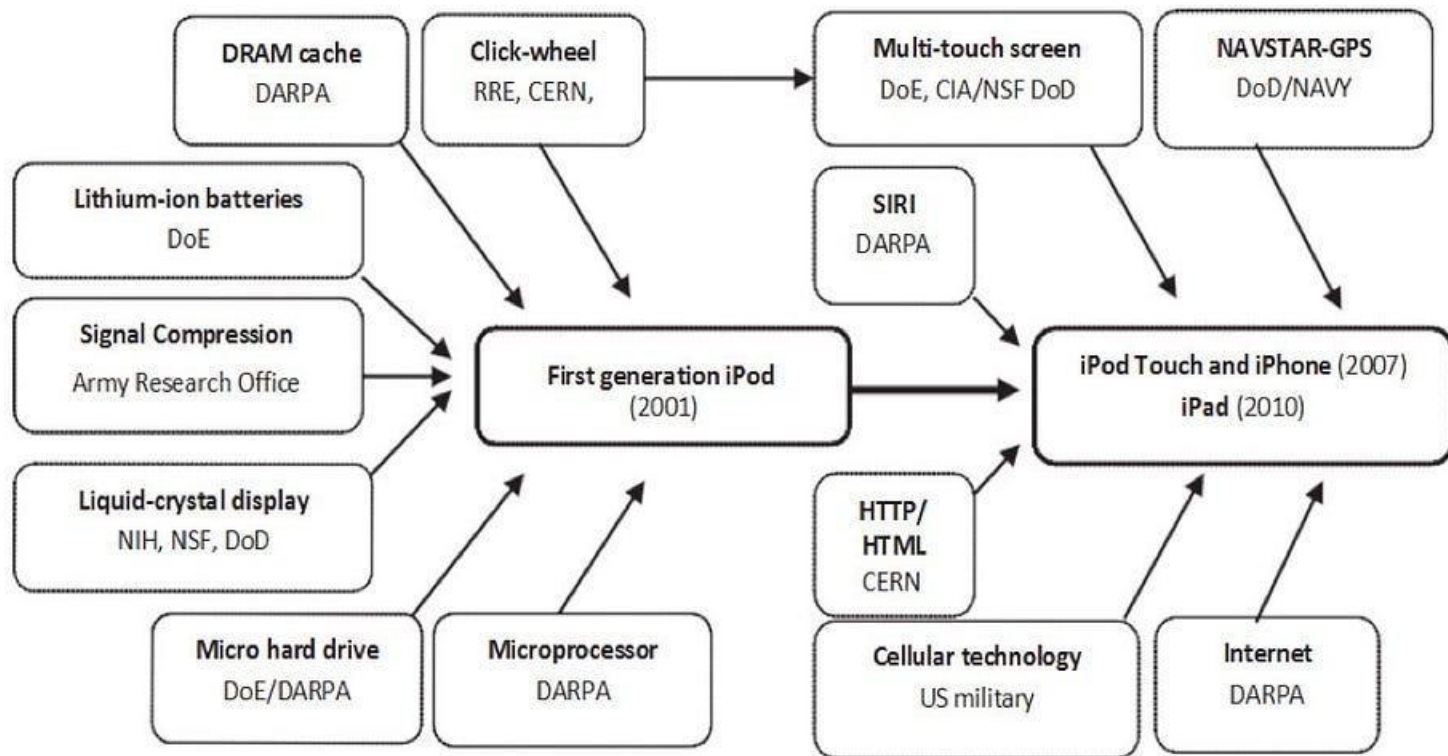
DRAM cache
DARPA

Click-wheel
RRE, CERN,

Multi-touch screen
DoE, CIA/NSF DoD

NAVSTAR-GPS
DoD/NAVY

Lithium-ion batteries
DoE

SIRI
DARPA

Signal Compression
Army Research Office

First generation iPod
(2001)

iPod Touch and iPhone (2007)
iPad (2010)

Liquid-crystal display
NIH, NSF, DoD

HTTP/
HTML
CERN

Micro hard drive
DoE/DARPA

Microprocessor
DARPA

Cellular technology
US military

Internet
DARPA